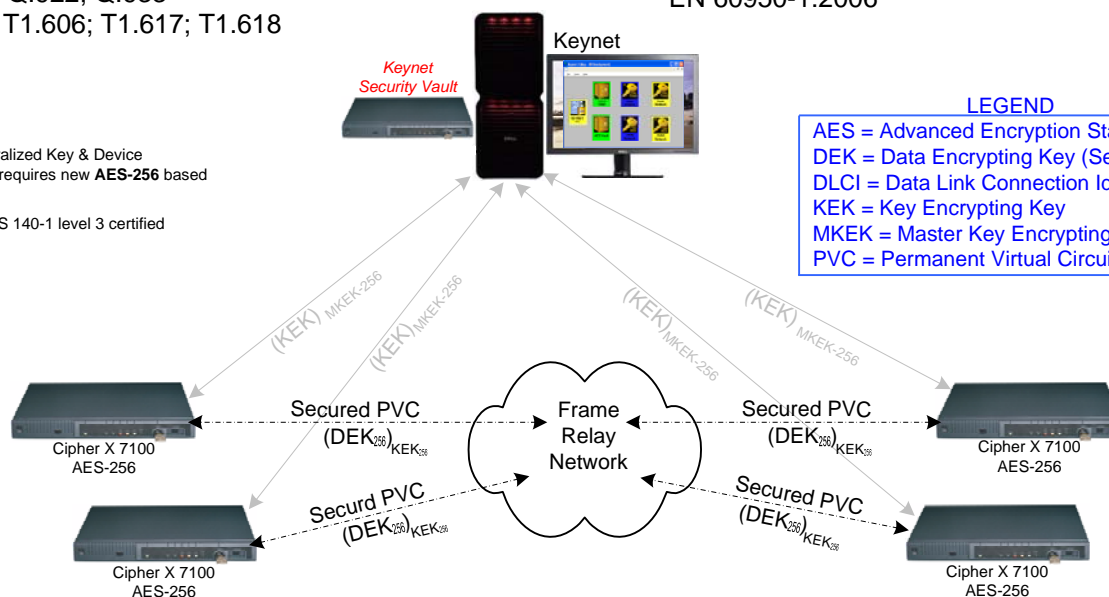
Q.922; Q.933 T1.606; T1.617; T1.618

EN 60950-1:2006

Keynet

Keynet Security Vault

LEGEND
AES = Advanced Encryption St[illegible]
DEK = Data Encrypting Key (Se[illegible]
DLCI = Data Link Connection Id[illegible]
KEK = Key Encrypting Key
MKEK = Master Key Encrypting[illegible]
PVC = Permanent Virtual Circu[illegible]

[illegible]alized Key & Device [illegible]requires new **AES-256** based

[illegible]S 140-1 level 3 certified

$(KEK)_{MKEK-256}$

$(KEK)_{MKEK-256}$

$(KEK)_{MKEK-256}$

$(KEK)_{MKEK-256}$

Secured PVC
$(DEK_{256})_{KEK_{256}}$

Frame Relay Network

Secured PVC
$(DEK_{256})_{KEK_{256}}$

Cipher X 7100
AES-256

Cipher X 7100
AES-256

Securd PVC
$(DEK_{256})_{KEK_{256}}$

Secured PVC
$(DEK_{256})_{KEK_{256}}$

Cipher X 7100
AES-256

Cipher X 7100
AES-256